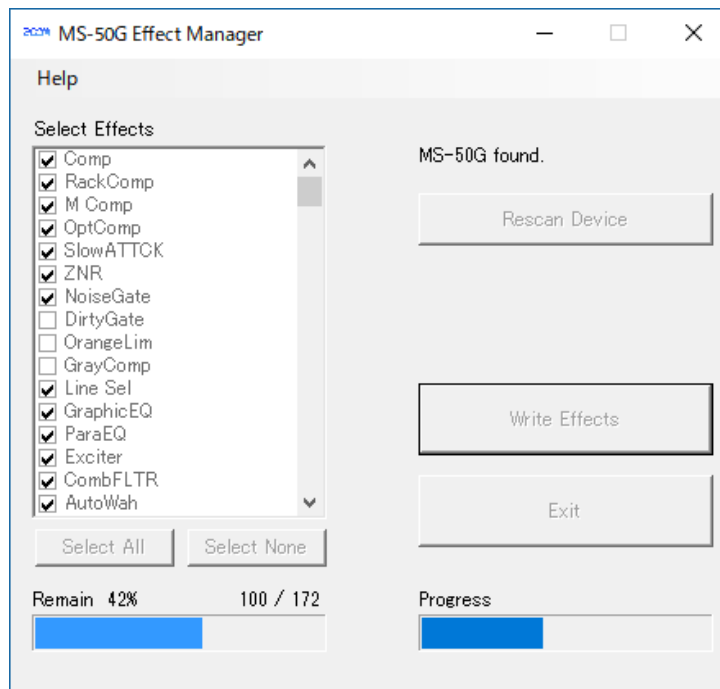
ZOOM MS-50G Effect Manager

Help

Select Effects

Comp
RackComp
M Comp
OptComp
SlowATTCK
ZNR
NoiseGate
DirtyGate
OrangeLim
GrayComp
Line Sel
GraphicEQ
ParaEQ
Exciter
CombFLTR
AutoWah

Select All
Select None

Remain 42%
100 / 172

MS-50G found.

Rescan Device

Write Effects

Exit

Progress